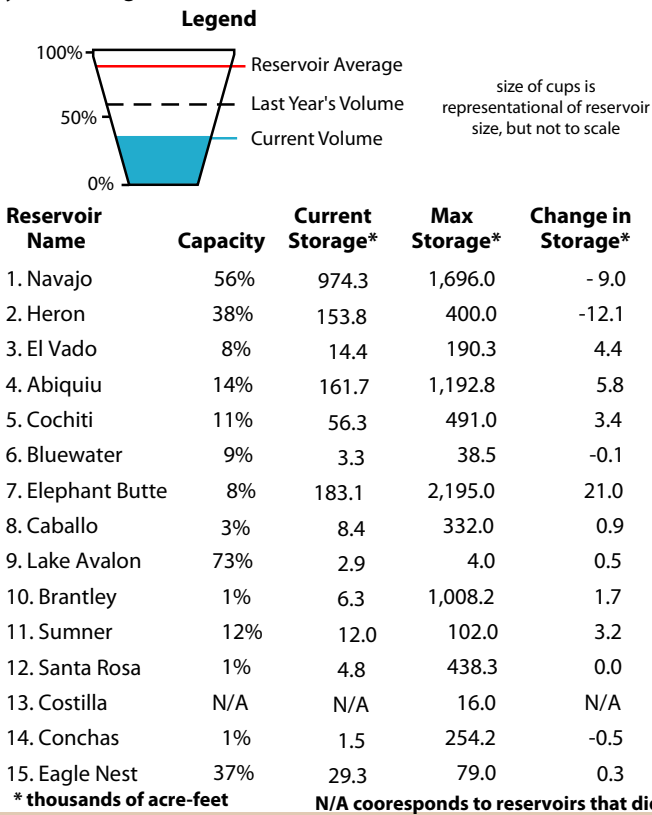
Legend

100%
50%
0%

Reservoir Average
Last Year's Volume
Current Volume

size of cups is representational of reservoir size, but not to scale

| Reservoir Name | Capacity | Current Storage* | Max Storage* | Change in Storage* |
|---|---|---|---|---|
| 1. Navajo | 56% | 974.3 | 1,696.0 | - 9.0 |
| 2. Heron | 38% | 153.8 | 400.0 | -12.1 |
| 3. El Vado | 8% | 14.4 | 190.3 | 4.4 |
| 4. Abiquiu | 14% | 161.7 | 1,192.8 | 5.8 |
| 5. Cochiti | 11% | 56.3 | 491.0 | 3.4 |
| 6. Bluewater | 9% | 3.3 | 38.5 | -0.1 |
| 7. Elephant Butte | 8% | 183.1 | 2,195.0 | 21.0 |
| 8. Caballo | 3% | 8.4 | 332.0 | 0.9 |
| 9. Lake Avalon | 73% | 2.9 | 4.0 | 0.5 |
| 10. Brantley | 1% | 6.3 | 1,008.2 | 1.7 |
| 11. Sumner | 12% | 12.0 | 102.0 | 3.2 |
| 12. Santa Rosa | 1% | 4.8 | 438.3 | 0.0 |
| 13. Costilla | N/A | N/A | 16.0 | N/A |
| 14. Conchas | 1% | 1.5 | 254.2 | -0.5 |
| 15. Eagle Nest | 37% | 29.3 | 79.0 | 0.3 |

* thousands of acre-feet

N/A cooresponds to reservoirs that di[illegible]